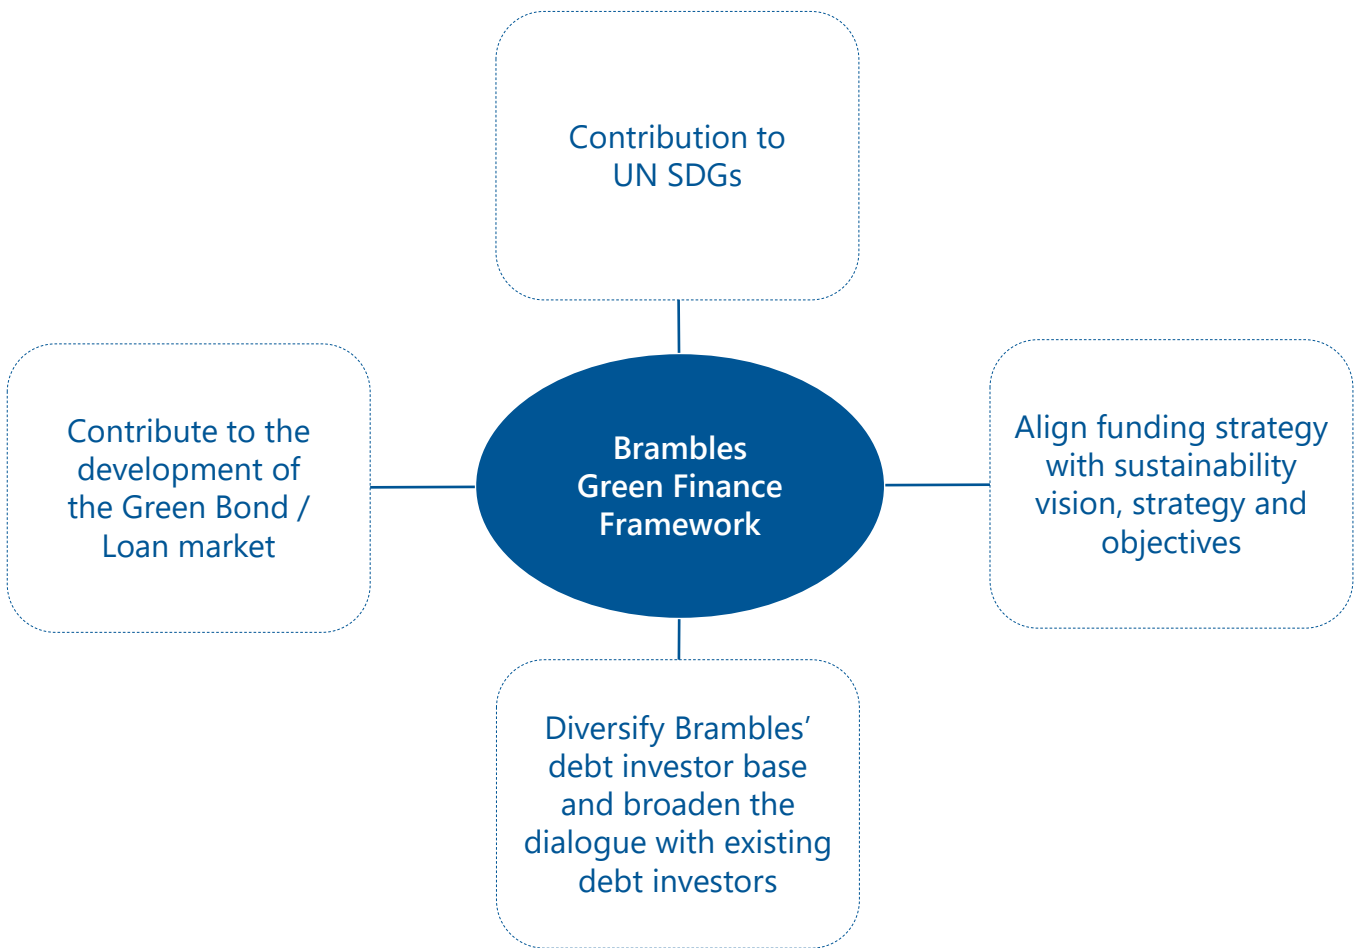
Contribution to UN SDGs

Contribute to the development of the Green Bond / Loan market

Brambles Green Finance Framework

Align funding strategy with sustainability vision, strategy and objectives

Diversify Brambles' debt investor base and broaden the dialogue with existing debt investors